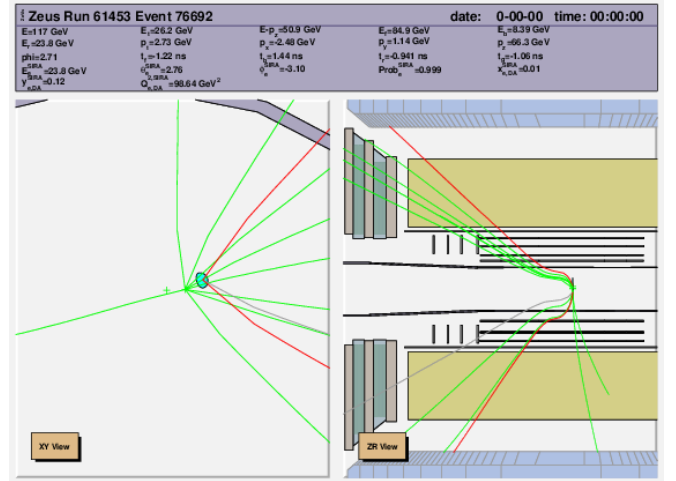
Zeus Run 61453 Event 76692 date: 0-00-00 time: 00:00:00

E=117 GeV
E$_t$=23.8 GeV
phi=2.71
E$_e^{SIRA}$=23.8 GeV
y$_{eDA}^{SIRA}$=0.12

E$_t$=26.2 GeV
p$_t$=2.73 GeV
t$_f$=-1.22 ns
$\phi_e^{SIRA}$=2.76
Q$^2_{e,DA}$=98.64 GeV$^2$

E-p$_z$=50.9 GeV
p$_z$=-2.48 GeV
t$_b$=1.44 ns
$\theta_e^{SIRA}$=-3.10

E$_f$=84.9 GeV
p$_y$=1.14 GeV
t$_r$=-0.941 ns
Prob$_e^{SIRA}$=0.999

E$_b$=8.39 GeV
p$_z$=66.3 GeV
t$_g$=-1.06 ns
x$_{e,DA}^{SIRA}$=0.01

XY View

ZR View